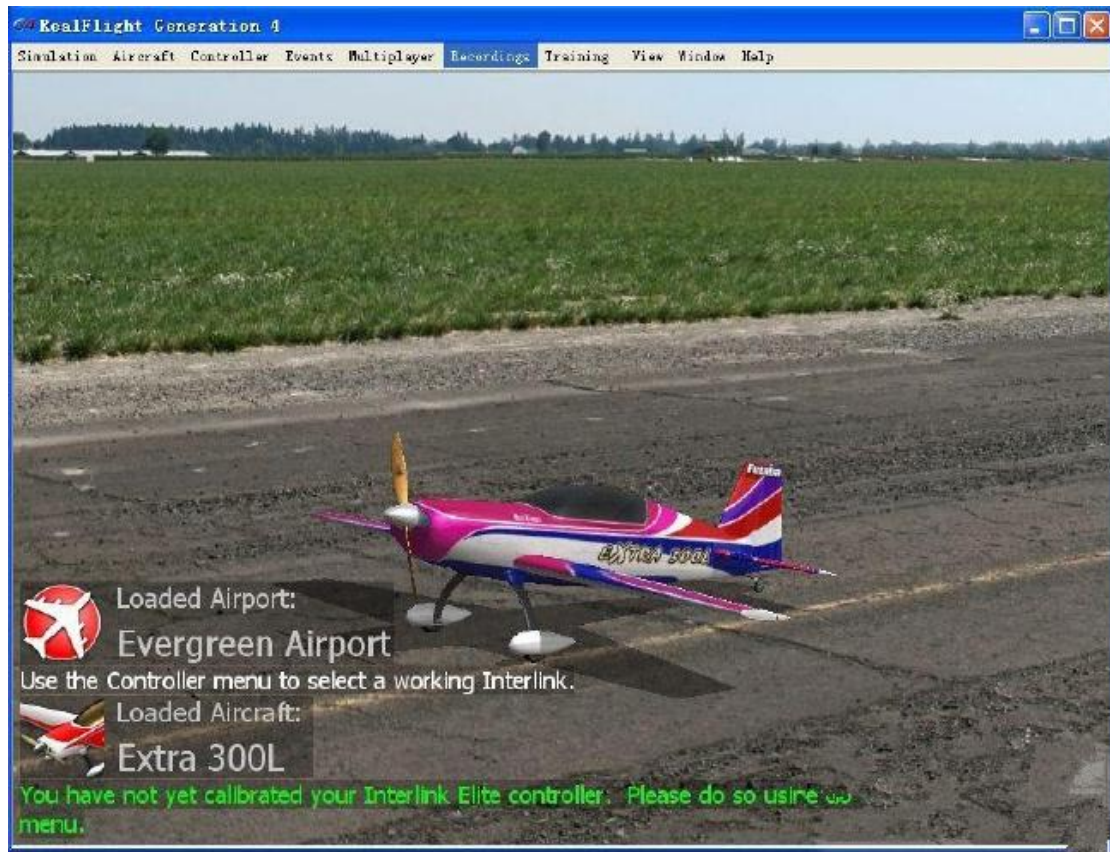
RealFlight Generation 4

Simulation Aircraft Controller Events Multiplayer Recordings Training View Window Help

Futaba

EXTRA 300L

Loaded Airport:
Evergreen Airport

Use the Controller menu to select a working Interlink.

Loaded Aircraft:
Extra 300L

You have not yet calibrated your Interlink Elite controller. Please do so using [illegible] menu.